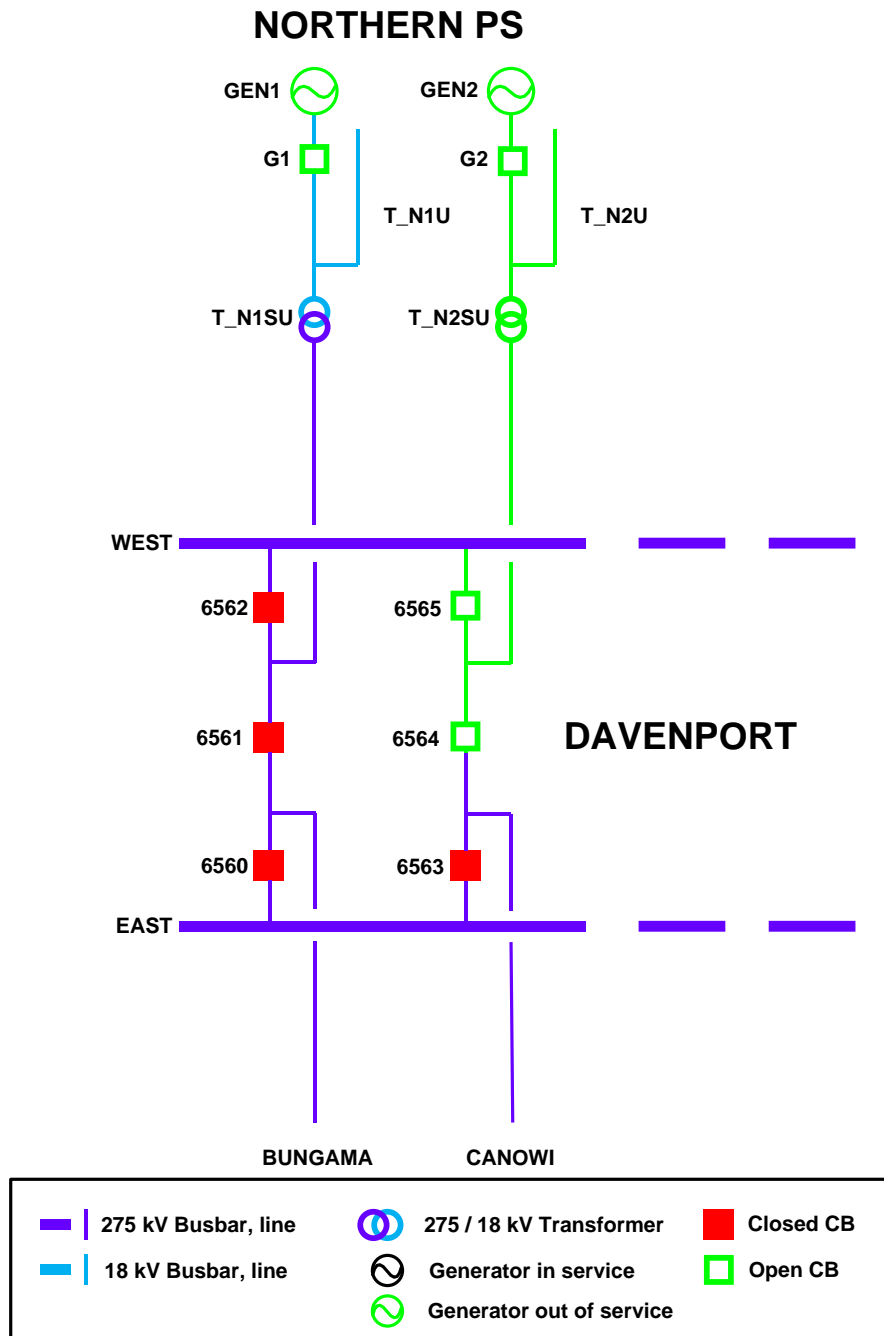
NORTHERN PS

GEN1

GEN2

G1

G2

T_N1U

T_N2U

T_N1SU

T_N2SU

WEST

6562

6565

6561

6564

DAVENPORT

6560

6563

EAST

BUNGAMA

CANOWI

275 kV Busbar, line

275 / 18 kV Transformer

Closed CB

18 kV Busbar, line

Generator in service

Open CB

Generator out of service